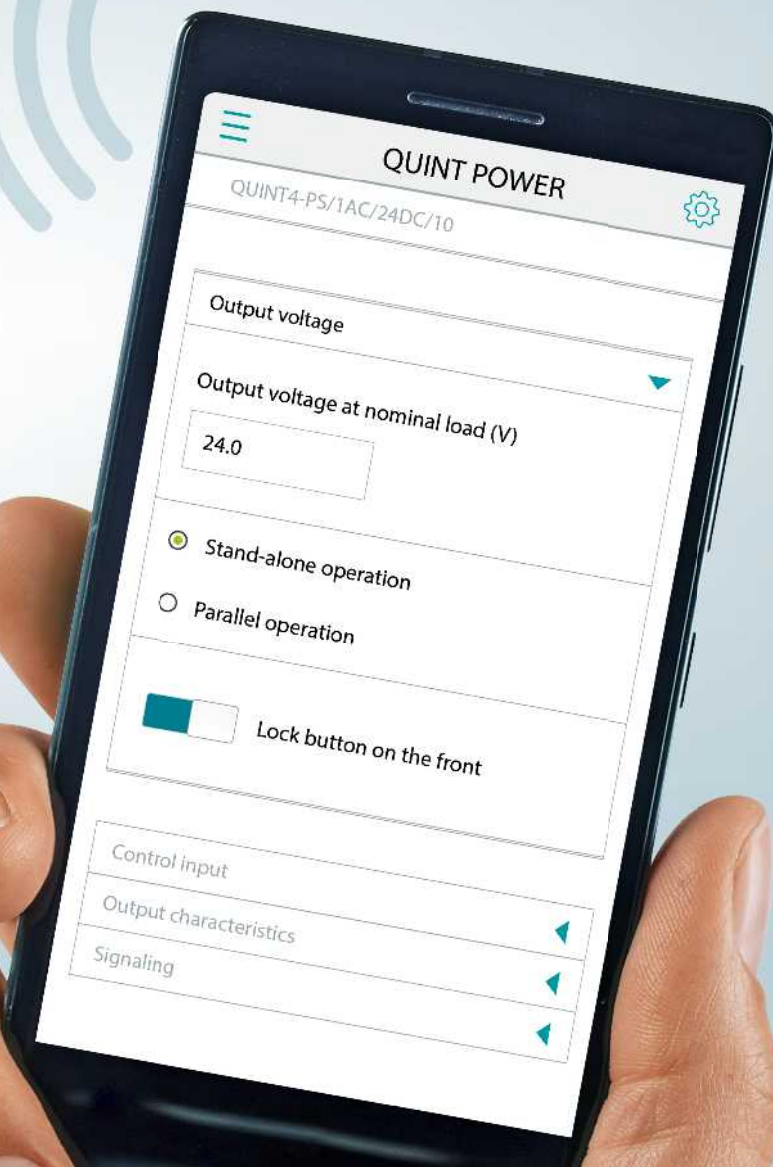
QUINT POWER

QUINT4-PS/1AC/24DC/10

Output voltage

Output voltage at nominal load (V)

24.0

Stand-alone operation

Parallel operation

Lock button on the front

Control input

Output characteristics

Signaling